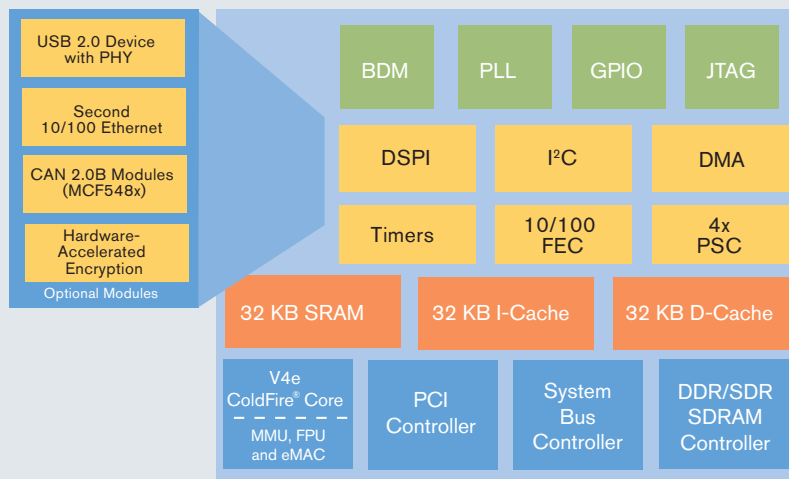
USB 2.0 Device with PHY

Second 10/100 Ethernet

CAN 2.0B Modules (MCF548x)

Hardware-Accelerated Encryption

Optional Modules

BDM

PLL

GPIO

JTAG

DSPI

$I^2C$

DMA

Timers

10/100 FEC

4x PSC

32 KB SRAM

32 KB I-Cache

32 KB D-Cache

V4e ColdFire® Core

MMU, FPU and eMAC

PCI Controller

System Bus Controller

DDR/SDR SDRAM Controller